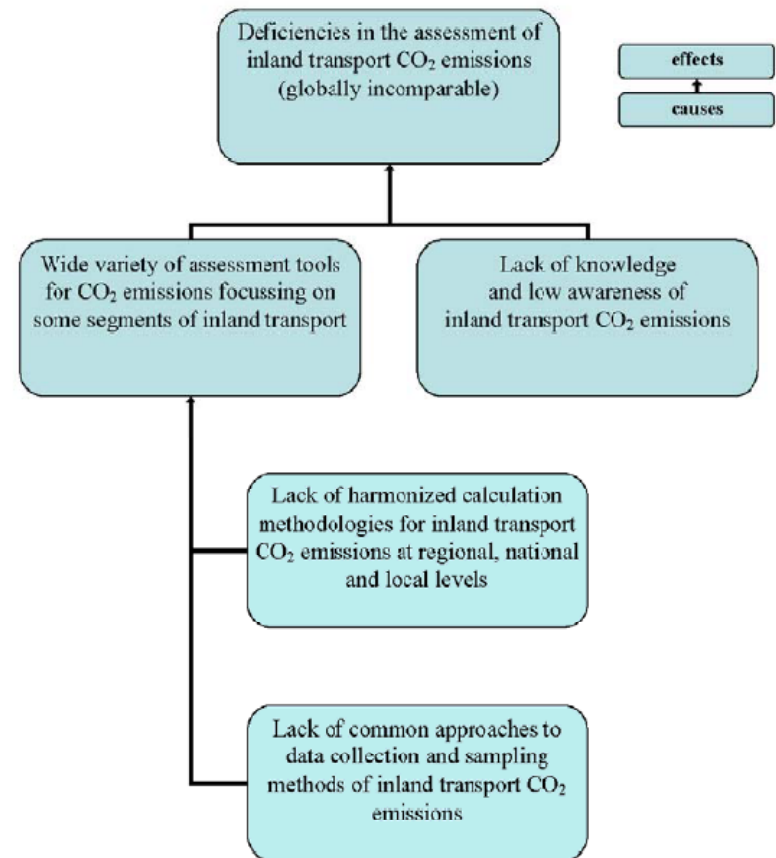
Deficiencies in the assessment of inland transport $CO_2$ emissions (globally incomparable)

effects

causes

Wide variety of assessment tools for $CO_2$ emissions focussing on some segments of inland transport

Lack of knowledge and low awareness of inland transport $CO_2$ emissions

Lack of harmonized calculation methodologies for inland transport $CO_2$ emissions at regional, national and local levels

Lack of common approaches to data collection and sampling methods of inland transport $CO_2$ emissions